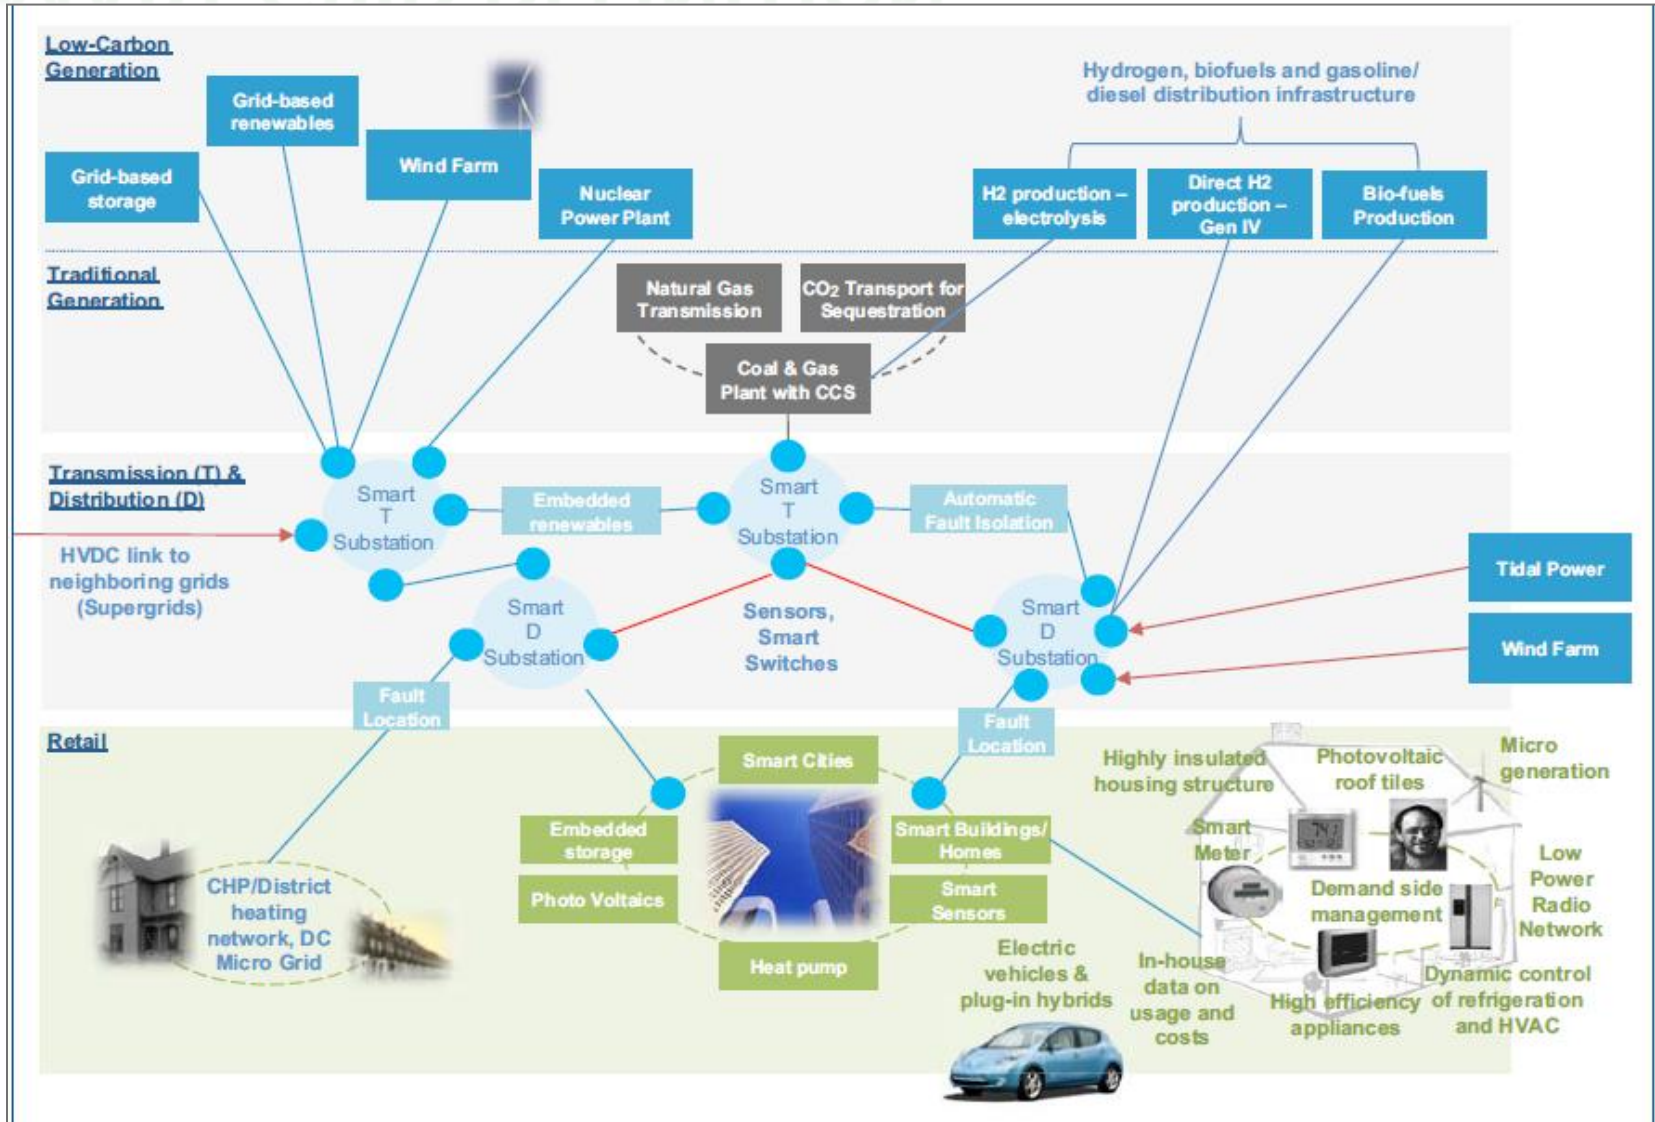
Low-Carbon Generation

Grid-based renewables

Wind Farm

Grid-based storage

Nuclear Power Plant

Hydrogen, biofuels and gasoline/ diesel distribution infrastructure

H2 production – electrolysis

Direct H2 production – Gen IV

Bio-fuels Production

Traditional Generation

Natural Gas Transmission

$CO_2$ Transport for Sequestration

Coal & Gas Plant with CCS

Transmission (T) & Distribution (D)

Smart T Substation

Embedded renewables

Smart T Substation

Automatic Fault Isolation

HVDC link to neighboring grids (Supergrids)

Smart D Substation

Sensors, Smart Switches

Smart D Substation

Tidal Power

Wind Farm

Fault Location

Fault Location

Retail

Smart Cities

Embedded storage

Smart Buildings/ Homes

Photo Voltaics

Smart Sensors

Heat pump

CHP/District heating network, DC Micro Grid

Electric vehicles & plug-in hybrids

Highly insulated housing structure

Photovoltaic roof tiles

Micro generation

Smart Meter

Demand side management

Low Power Radio Network

In-house data on usage and costs

High efficiency appliances

Dynamic control of refrigeration and HVAC